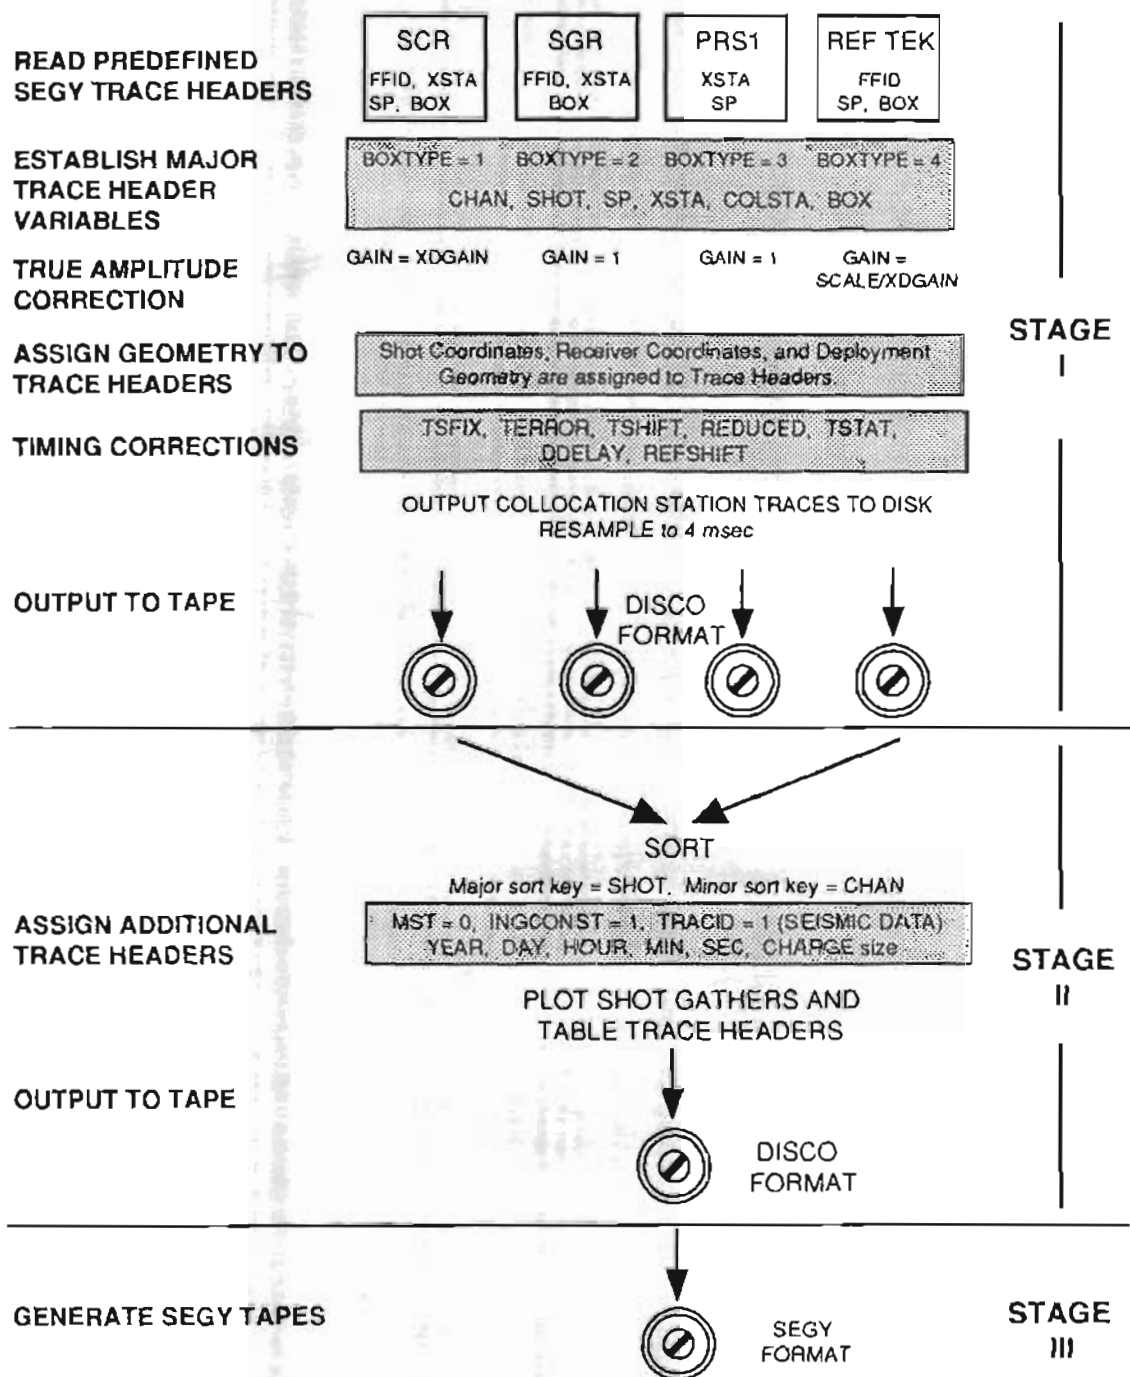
READ PREDEFINED SEGY TRACE HEADERS

SCR
FFID, XSTA
SP, BOX

SGR
FFID, XSTA
BOX

PRS1
XSTA
SP

REF TEK
FFID
SP, BOX

ESTABLISH MAJOR TRACE HEADER VARIABLES

BOXTYPE = 1 BOXTYPE = 2 BOXTYPE = 3 BOXTYPE = 4
CHAN, SHOT, SP, XSTA, COLSTA, BOX

TRUE AMPLITUDE CORRECTION

GAIN = XDGAIN GAIN = 1 GAIN = 1 GAIN = SCALE/XDGAIN

STAGE I

ASSIGN GEOMETRY TO TRACE HEADERS

Shot Coordinates, Receiver Coordinates, and Deployment Geometry are assigned to Trace Headers.

TIMING CORRECTIONS

TSFIX, TERROR, TSHIFT, REDUCED, TSTAT, DDELAY, REFSHIFT

OUTPUT COLLOCATION STATION TRACES TO DISK
RESAMPLE to 4 msec

OUTPUT TO TAPE

DISCO FORMAT

SORT
Major sort key = SHOT, Minor sort key = CHAN

ASSIGN ADDITIONAL TRACE HEADERS

MST = 0, INGCONST = 1, TRACID = 1 (SEISMIC DATA)
YEAR, DAY, HOUR, MIN, SEC, CHARGE size

STAGE II

PLOT SHOT GATHERS AND TABLE TRACE HEADERS

OUTPUT TO TAPE

DISCO FORMAT

GENERATE SEGY TAPES

SEGY FORMAT

STAGE III